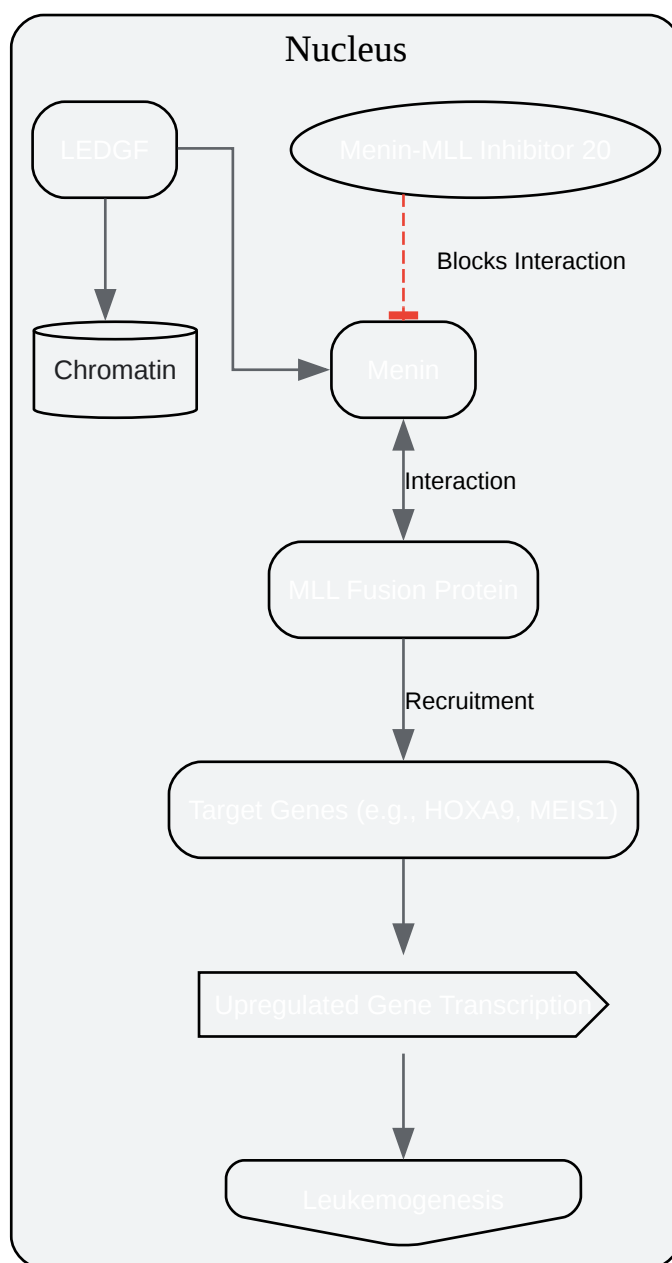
Nucleus

LEDGF

Menin-MLL Inhibitor 20

Blocks Interaction

Chromatin

Menin

Interaction

MLL Fusion Protein

Recruitment

Target Genes (e.g., HOXA9, MEIS1)

Upregulated Gene Transcription

Leukemogenesis